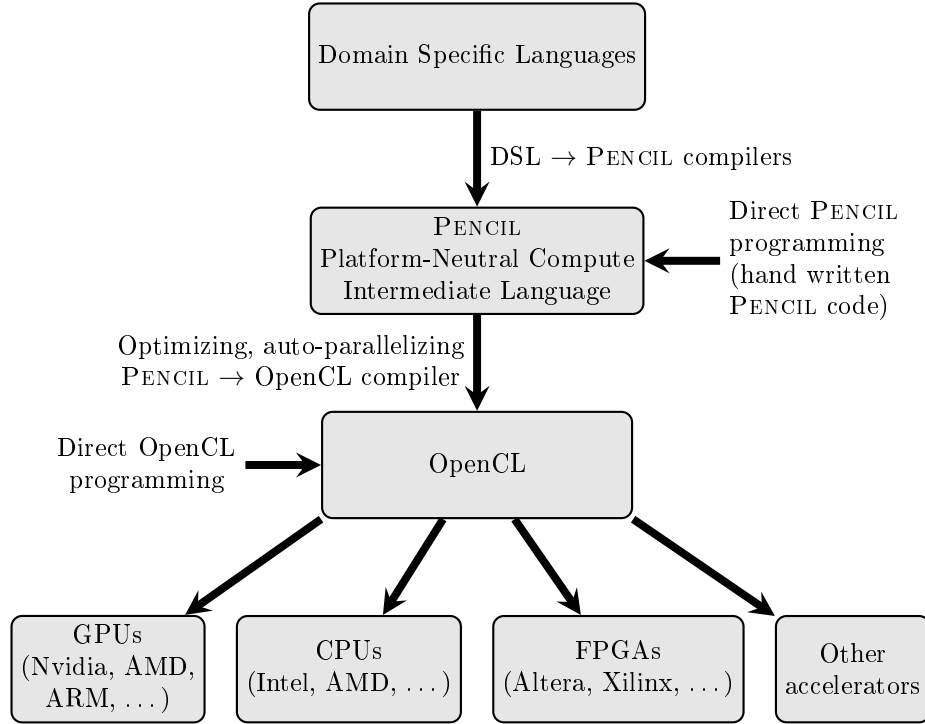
Domain Specific Languages

DSL $\rightarrow$ PENCIL compilers

PENCIL
Platform-Neutral Compute Intermediate Language

Direct PENCIL programming (hand written PENCIL code)

Optimizing, auto-parallelizing PENCIL $\rightarrow$ OpenCL compiler

Direct OpenCL programming

OpenCL

GPUs (Nvidia, AMD, ARM, ...)

CPUs (Intel, AMD, ...)

FPGAs (Altera, Xilinx, ...)

Other accelerators